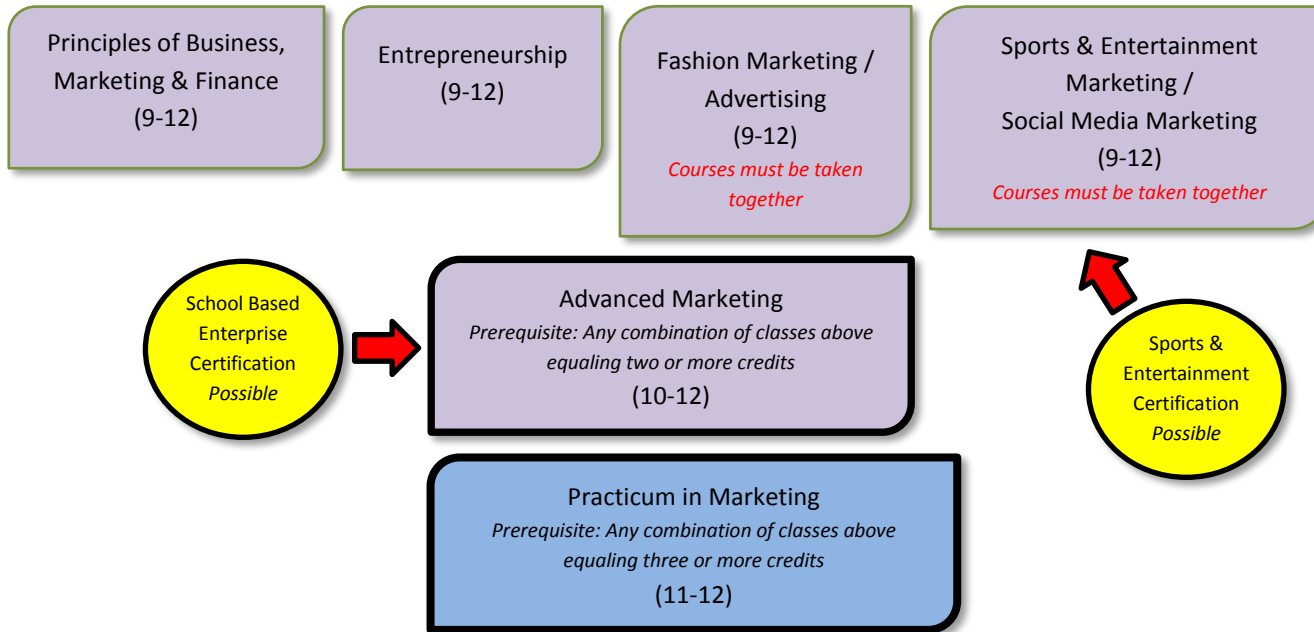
Principles of Business, Marketing & Finance
(9-12)

Entrepreneurship
(9-12)

Fashion Marketing / Advertising
(9-12)
Courses must be taken together

Sports & Entertainment Marketing / Social Media Marketing
(9-12)
Courses must be taken together

School Based Enterprise Certification
Possible

Advanced Marketing
Prerequisite: Any combination of classes above equaling two or more credits
(10-12)

Sports & Entertainment Certification
Possible

Practicum in Marketing
Prerequisite: Any combination of classes above equaling three or more credits
(11-12)